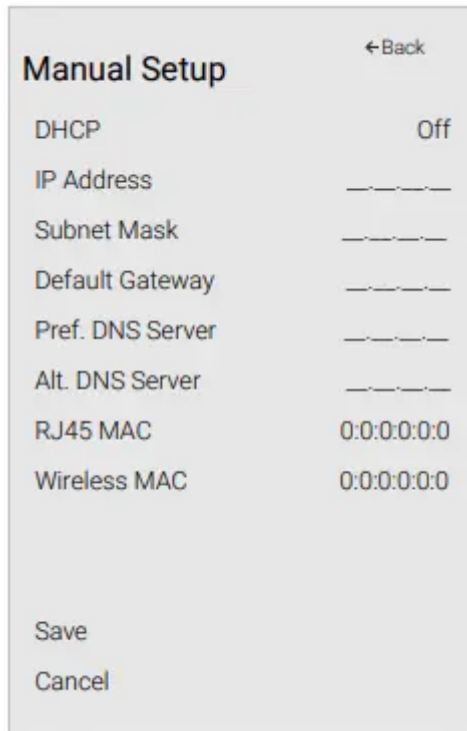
←Back

Manual Setup

DHCP Off

IP Address \_.\_.\_.\_

Subnet Mask \_.\_.\_.\_

Default Gateway \_.\_.\_.\_

Pref. DNS Server \_.\_.\_.\_

Alt. DNS Server \_.\_.\_.\_

RJ45 MAC 0:0:0:0:0:0

Wireless MAC 0:0:0:0:0:0

Save

Cancel